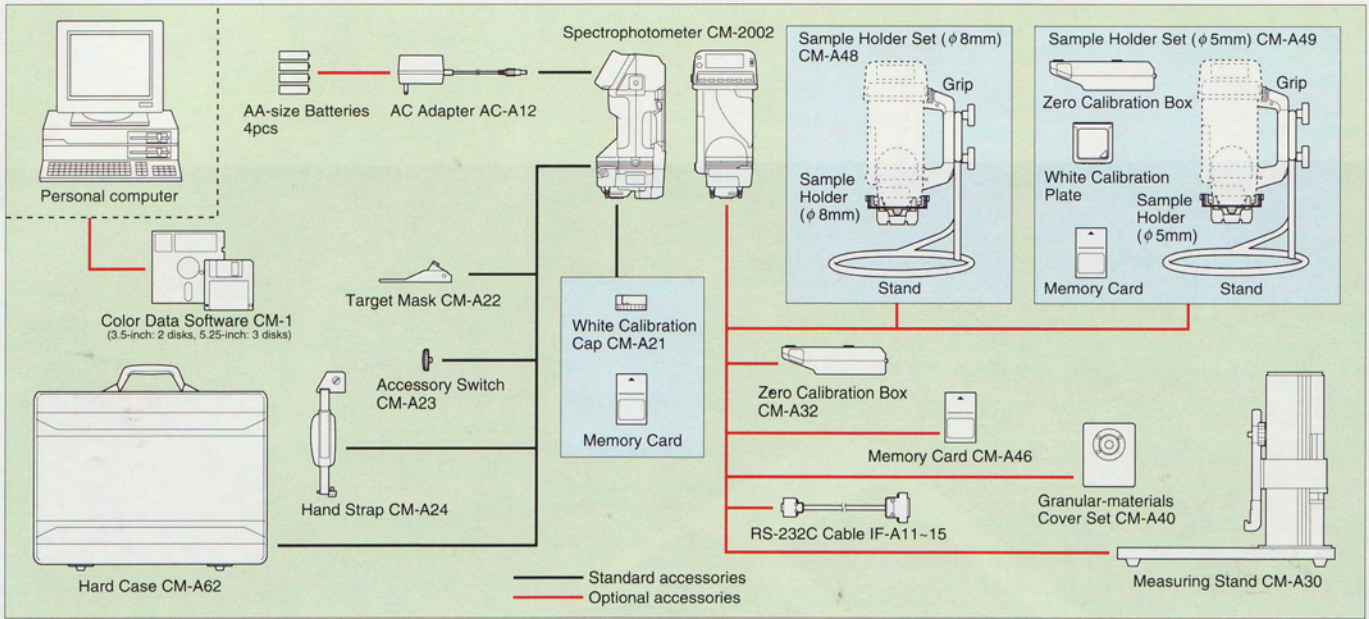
Personal computer

AA-size Batteries 4pcs

AC Adapter AC-A12

Spectrophotometer CM-2002

Sample Holder Set ($\phi$8mm) CM-A48

Grip

Sample Holder ($\phi$8mm)

Stand

Sample Holder Set ($\phi$5mm) CM-A49

Zero Calibration Box

Grip

White Calibration Plate

Sample Holder ($\phi$5mm)

Memory Card

Stand

Color Data Software CM-1
(3.5-inch: 2 disks, 5.25-inch: 3 disks)

Target Mask CM-A22

White Calibration Cap CM-A21

Memory Card

Accessory Switch CM-A23

Zero Calibration Box CM-A32

Memory Card CM-A46

Granular-materials Cover Set CM-A40

Hand Strap CM-A24

RS-232C Cable IF-A11~15

Hard Case CM-A62

Standard accessories

Optional accessories

Measuring Stand CM-A30